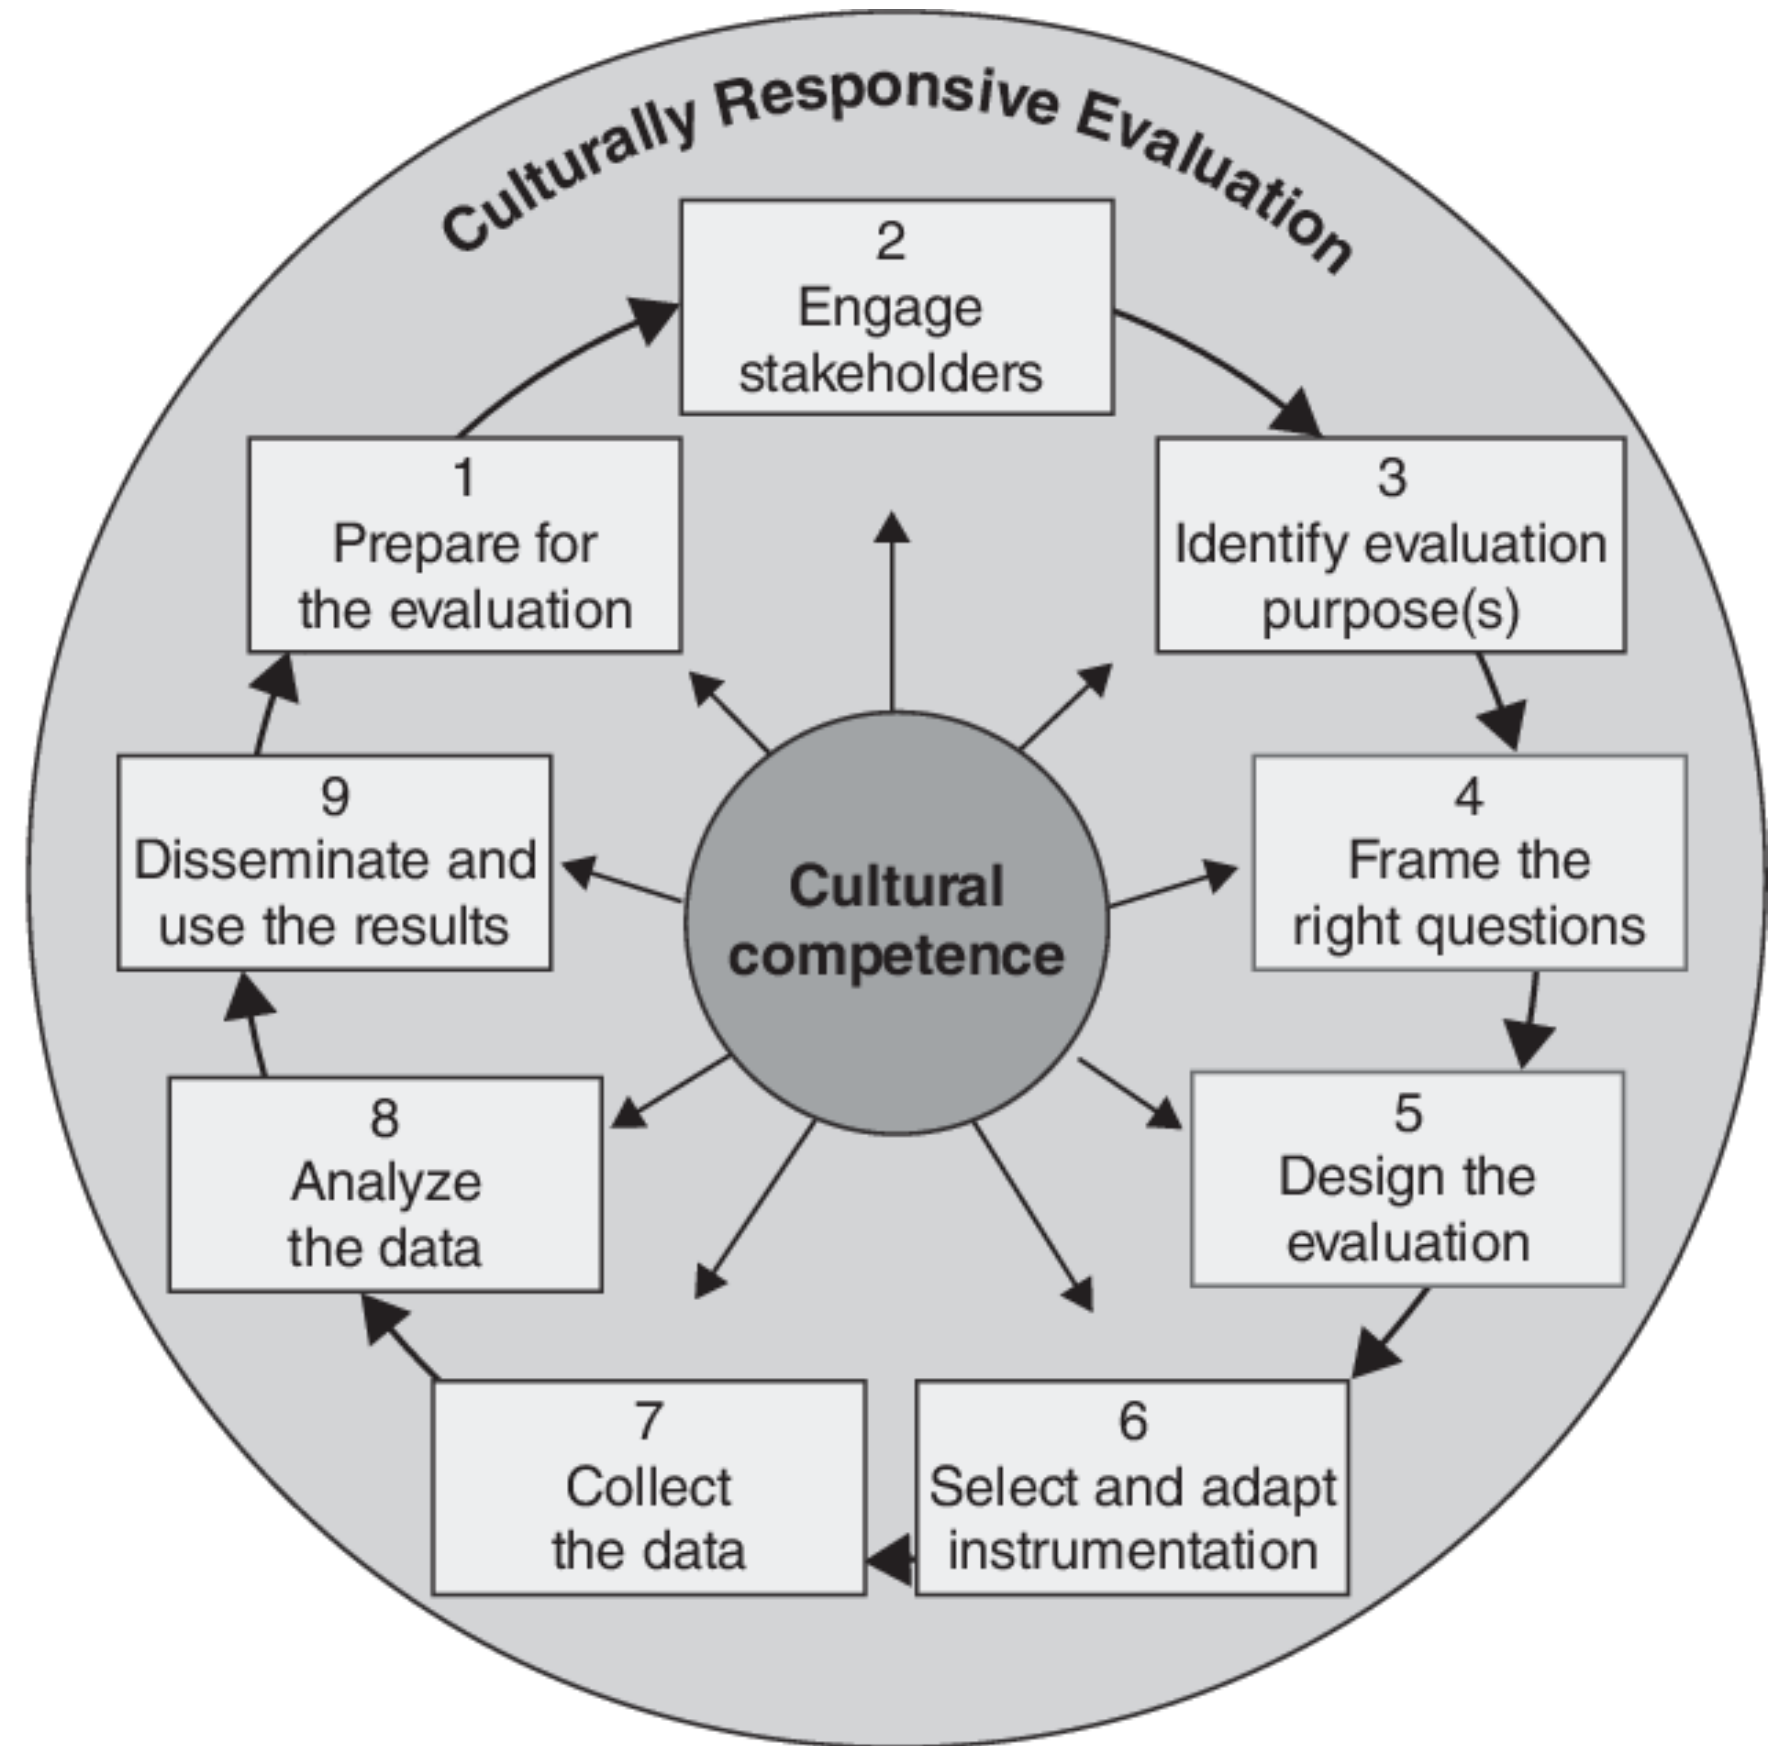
Culturally Responsive Evaluation

2
Engage stakeholders

3
Identify evaluation purpose(s)

4
Frame the right questions

5
Design the evaluation

6
Select and adapt instrumentation

7
Collect the data

8
Analyze the data

9
Disseminate and use the results

1
Prepare for the evaluation

Cultural competence